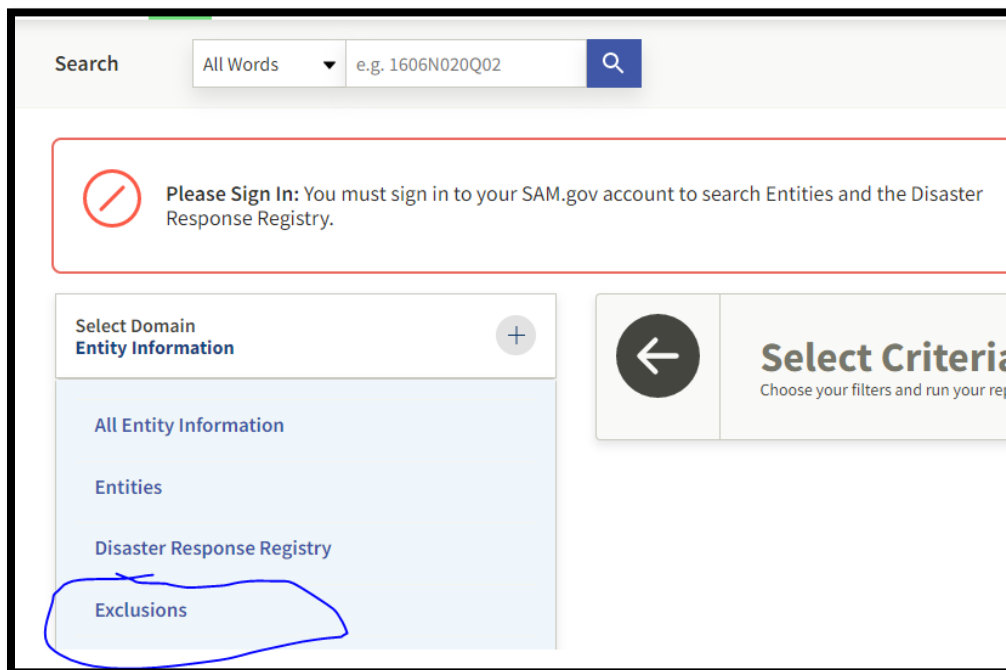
Search

All Words

e.g. 1606N020Q02

**Please Sign In:** You must sign in to your SAM.gov account to search Entities and the Disaster Response Registry.

Select Domain
**Entity Information**

All Entity Information

Entities

Disaster Response Registry

Exclusions

Select Criteri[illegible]
Choose your filters and run your re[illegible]